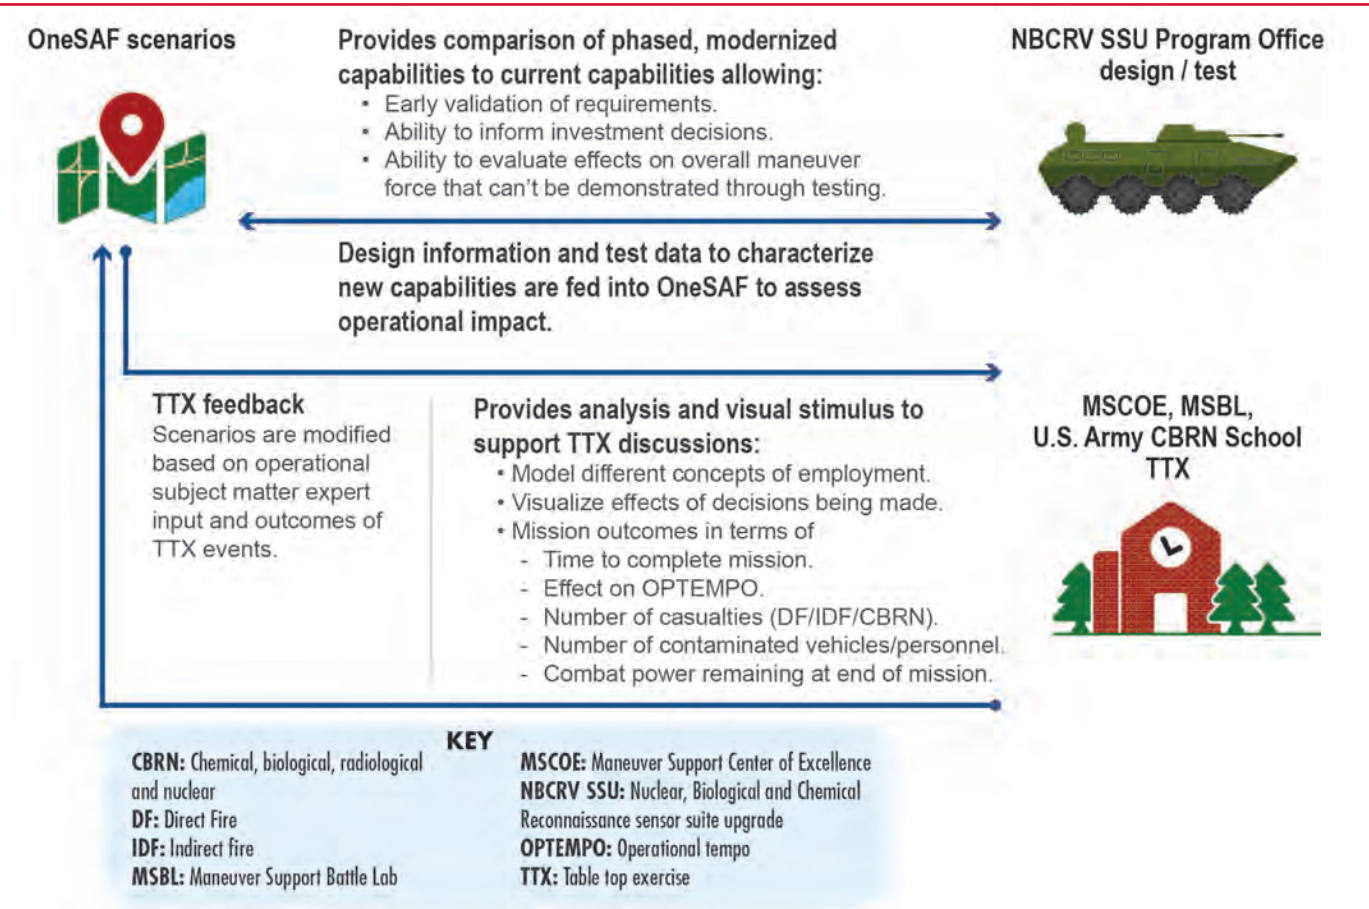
OneSAF scenarios

Provides comparison of phased, modernized capabilities to current capabilities allowing:
- Early validation of requirements.
- Ability to inform investment decisions.
- Ability to evaluate effects on overall maneuver force that can't be demonstrated through testing.

NBCRV SSU Program Office design / test

Design information and test data to characterize new capabilities are fed into OneSAF to assess operational impact.

TTX feedback
Scenarios are modified based on operational subject matter expert input and outcomes of TTX events.

Provides analysis and visual stimulus to support TTX discussions:
- Model different concepts of employment.
- Visualize effects of decisions being made.
- Mission outcomes in terms of
  - Time to complete mission.
  - Effect on OPTEMPO.
  - Number of casualties (DF/IDF/CBRN).
  - Number of contaminated vehicles/personnel.
  - Combat power remaining at end of mission.

MSCOE, MSBL, U.S. Army CBRN School TTX

KEY

CBRN: Chemical, biological, radiological and nuclear
DF: Direct Fire
IDF: Indirect fire
MSBL: Maneuver Support Battle Lab

MSCOE: Maneuver Support Center of Excellence
NBCRV SSU: Nuclear, Biological and Chemical Reconnaissance sensor suite upgrade
OPTEMPO: Operational tempo
TTX: Table top exercise